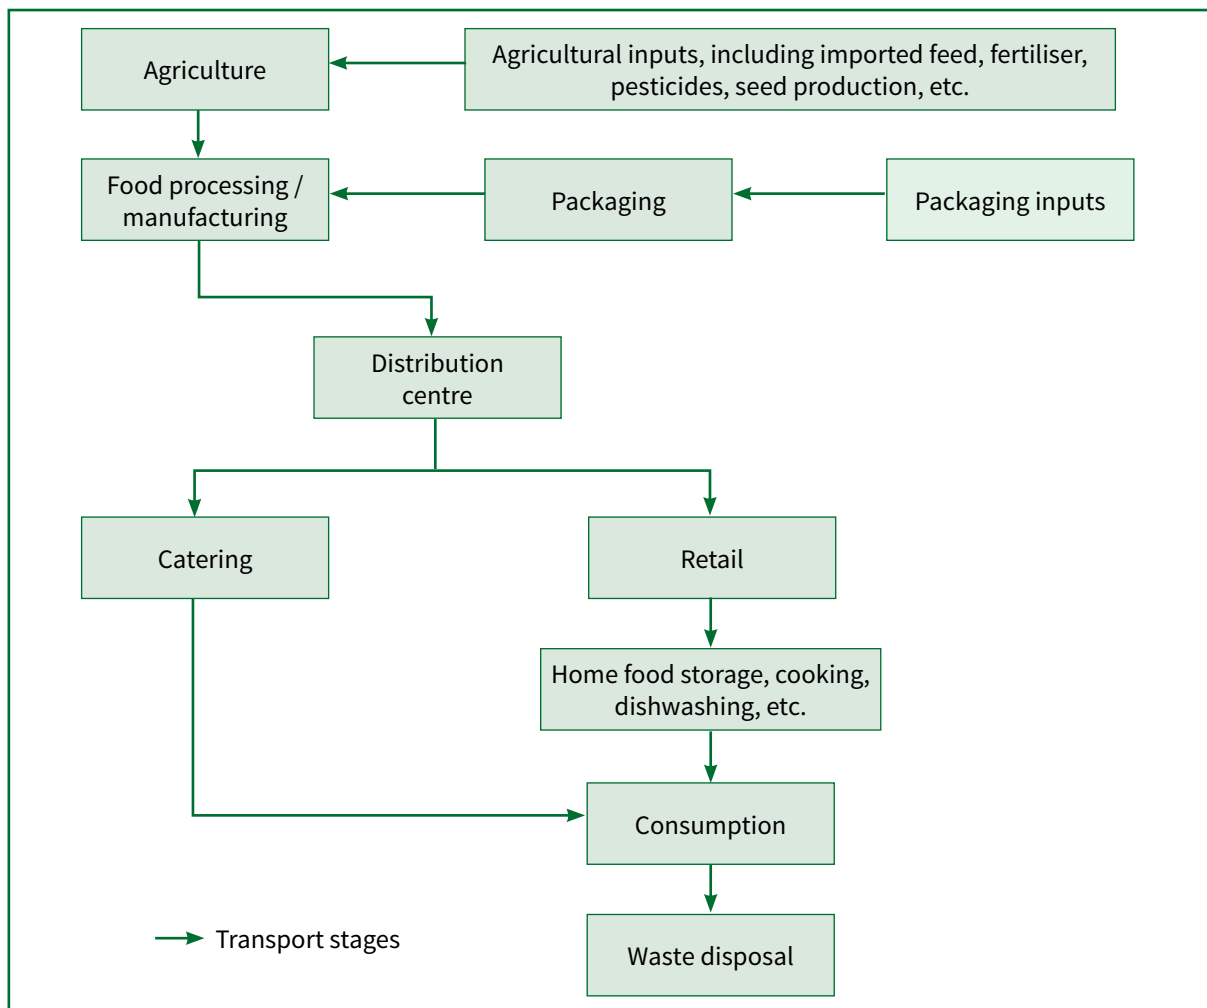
Agriculture

Agricultural inputs, including imported feed, fertiliser, pesticides, seed production, etc.

Food processing / manufacturing

Packaging

Packaging inputs

Distribution centre

Catering

Retail

Home food storage, cooking, dishwashing, etc.

Consumption

Waste disposal

Transport stages